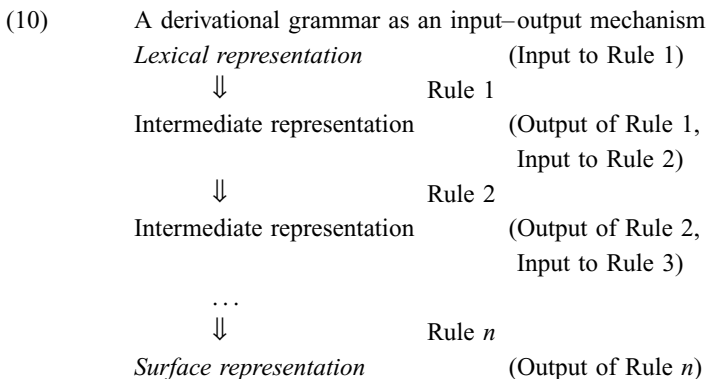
(10) A derivational grammar as an input–output mechanism

*Lexical representation* (Input to Rule 1)

$\Downarrow$ Rule 1

Intermediate representation (Output of Rule 1, Input to Rule 2)

$\Downarrow$ Rule 2

Intermediate representation (Output of Rule 2, Input to Rule 3)

...

$\Downarrow$ Rule *n*

*Surface representation* (Output of Rule *n*)